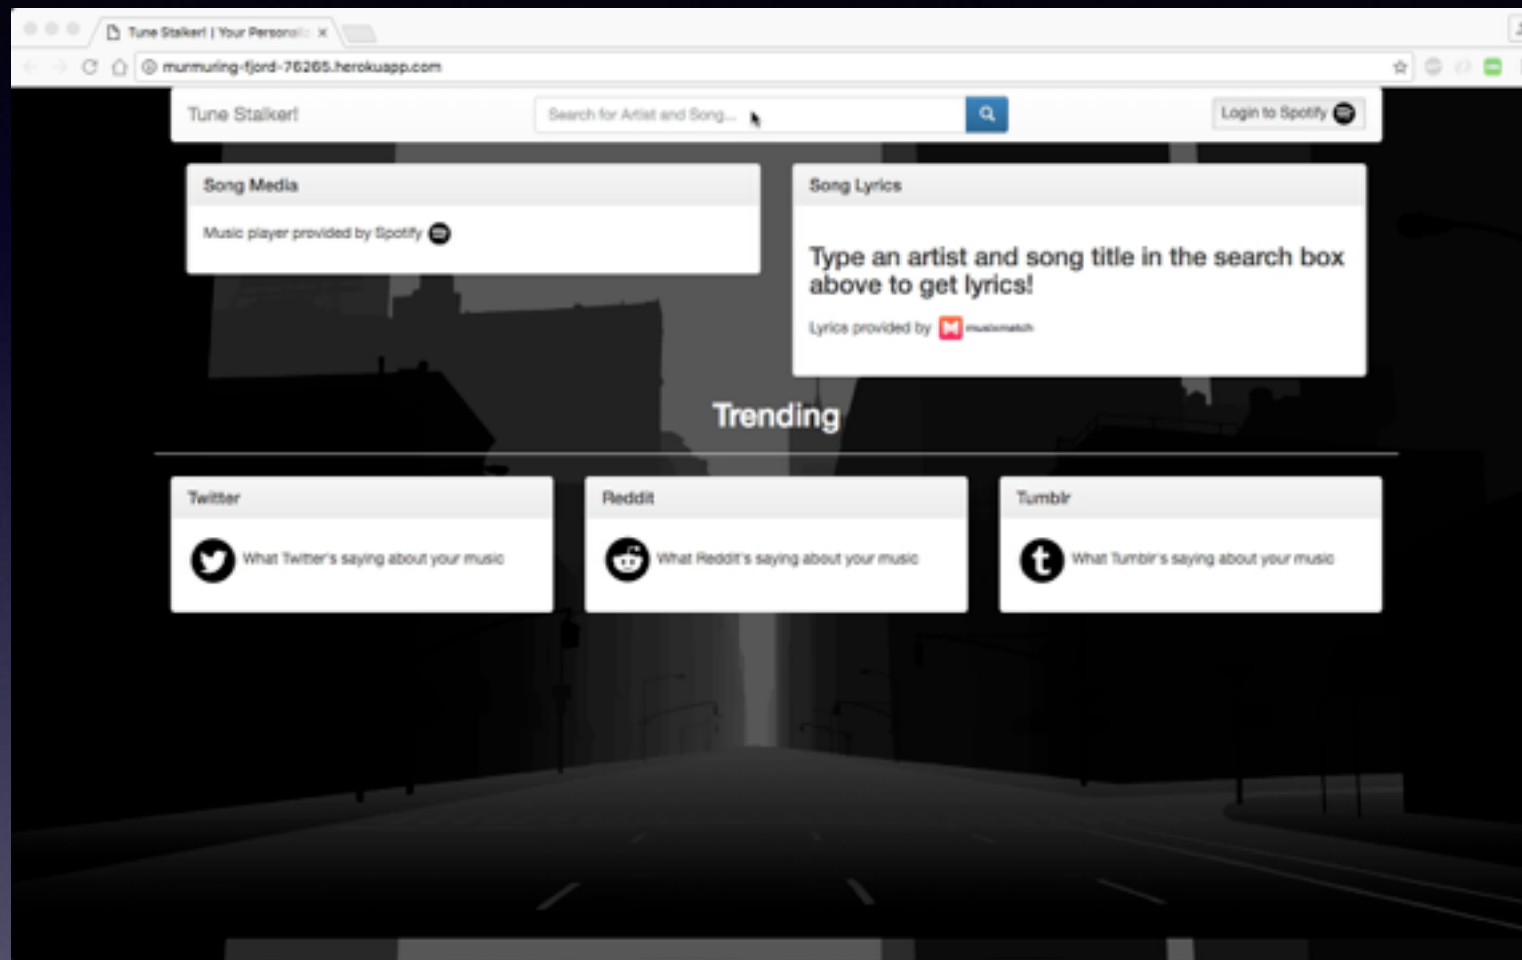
Tune Stalker! | Your Personal ×

murmuring-fjord-76265.herokuapp.com

Tune Stalker!

Search for Artist and Song...

Login to Spotify

Song Media

Music player provided by Spotify

Song Lyrics

Type an artist and song title in the search box above to get lyrics!

Lyrics provided by musixmatch

Trending

Twitter

What Twitter's saying about your music

Reddit

What Reddit's saying about your music

Tumblr

What Tumblr's saying about your music